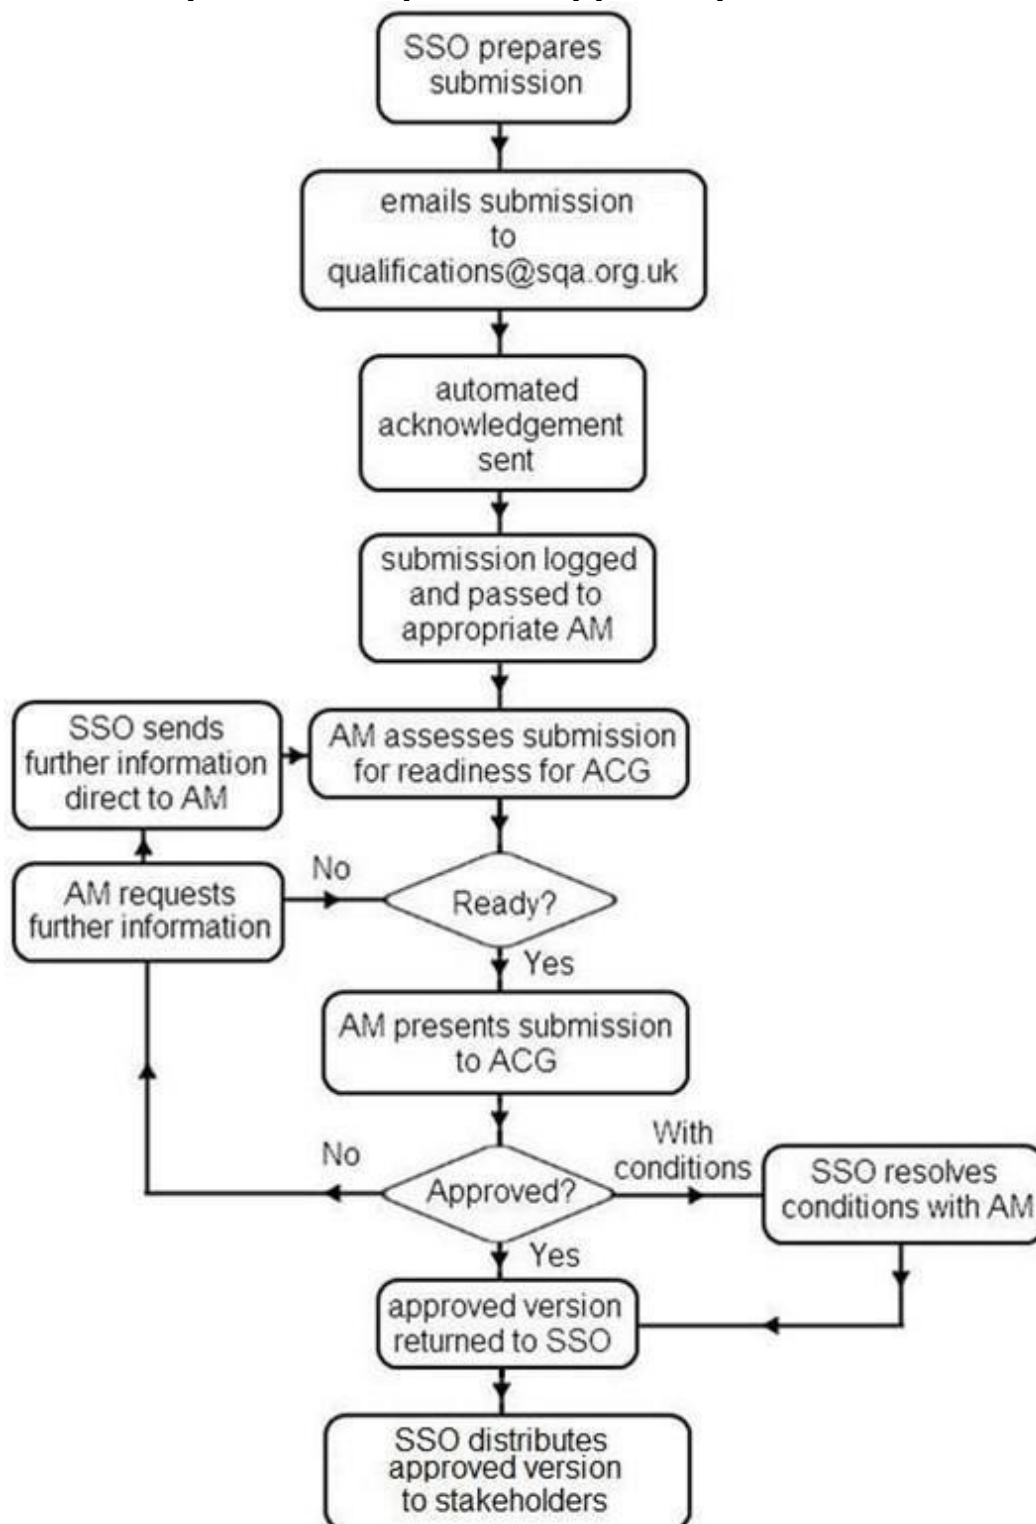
SSO prepares submission

emails submission to qualifications@sqa.org.uk

automated acknowledgement sent

submission logged and passed to appropriate AM

SSO sends further information direct to AM

AM assesses submission for readiness for ACG

AM requests further information

No

Ready?

Yes

AM presents submission to ACG

No

Approved?

With conditions

SSO resolves conditions with AM

Yes

approved version returned to SSO

SSO distributes approved version to stakeholders